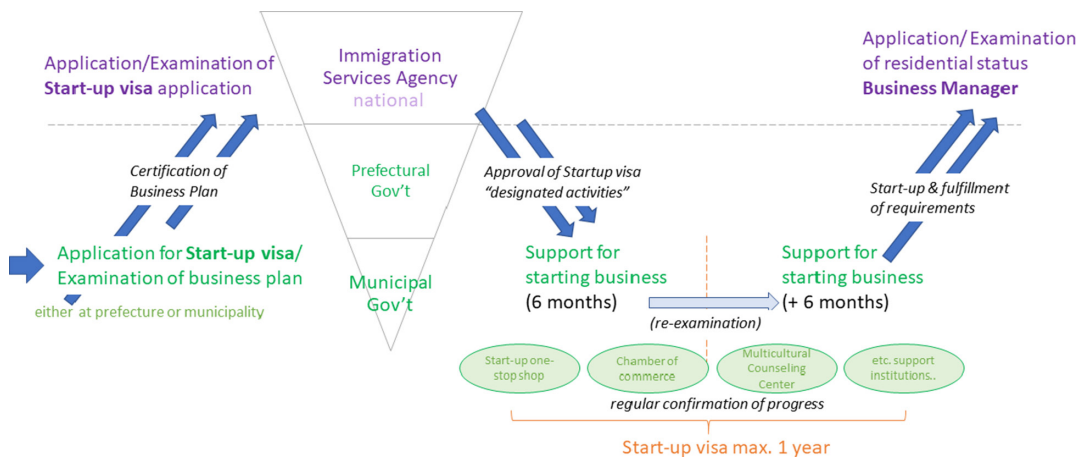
Application/Examination of Start-up visa application

Immigration Services Agency
national

Application/ Examination of residential status
Business Manager

Certification of Business Plan

Prefectural Gov't

Approval of Startup visa "designated activities"

Start-up & fulfillment of requirements

Application for Start-up visa/ Examination of business plan

either at prefecture or municipality

Municipal Gov't

Support for starting business (6 months)

(re-examination)

Support for starting business (+ 6 months)

Start-up one-stop shop

Chamber of commerce

Multicultural Counseling Center

etc. support institutions..

regular confirmation of progress

Start-up visa max. 1 year